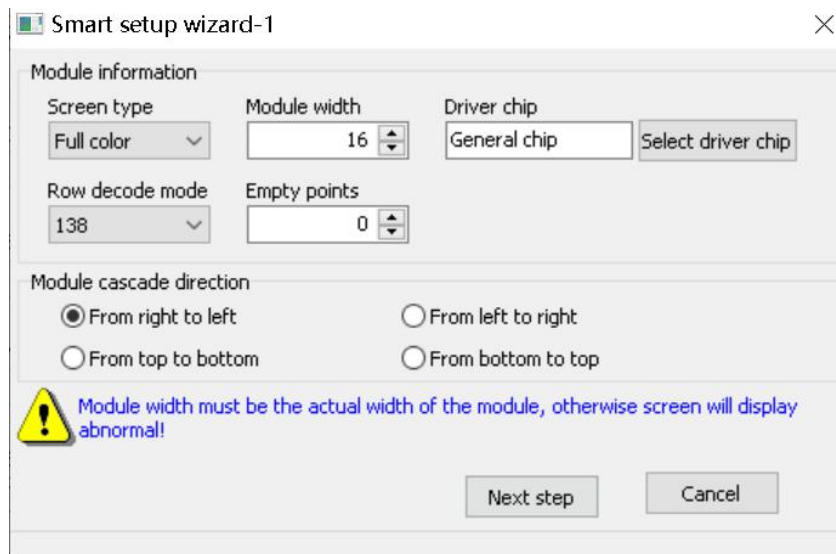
Smart setup wizard-1

Module information

Screen type
Full color

Module width
16

Driver chip
General chip
Select driver chip

Row decode mode
138

Empty points
0

Module cascade direction

From right to left
From left to right
From top to bottom
From bottom to top

Module width must be the actual width of the module, otherwise screen will display abnormal!

Next step
Cancel